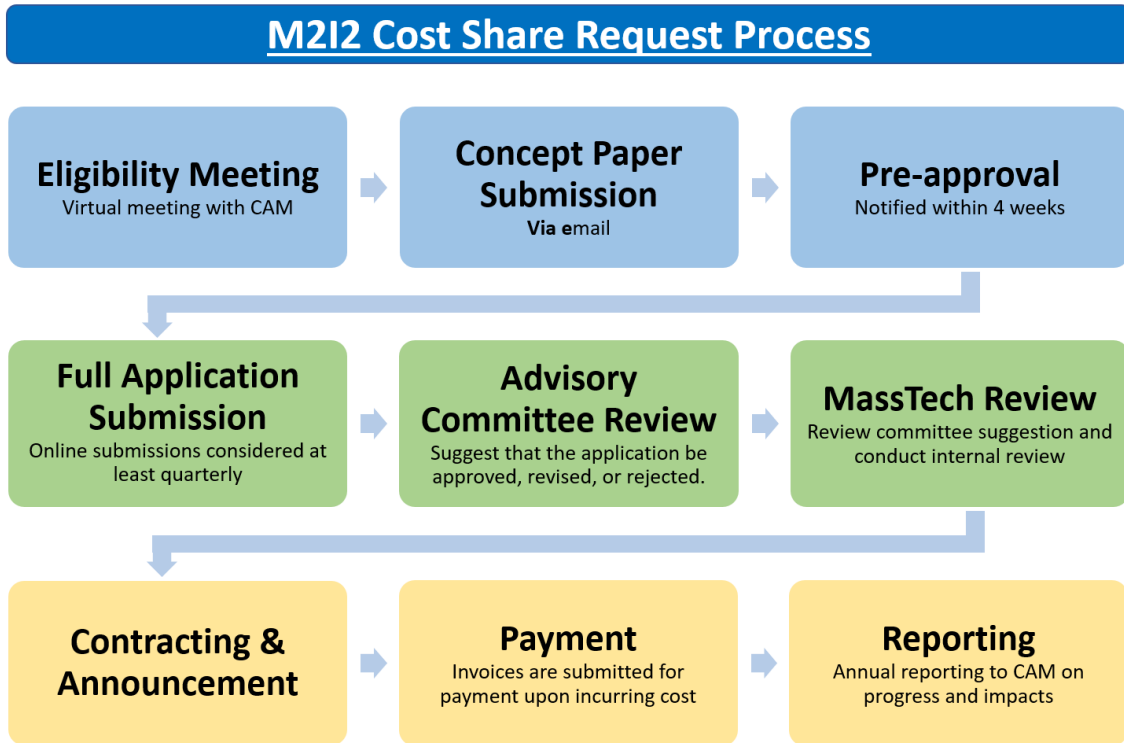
M2I2 Cost Share Request Process

Eligibility Meeting
Virtual meeting with CAM

Concept Paper Submission
Via email

Pre-approval
Notified within 4 weeks

Full Application Submission
Online submissions considered at least quarterly

Advisory Committee Review
Suggest that the application be approved, revised, or rejected.

MassTech Review
Review committee suggestion and conduct internal review

Contracting & Announcement

Payment
Invoices are submitted for payment upon incurring cost

Reporting
Annual reporting to CAM on progress and impacts